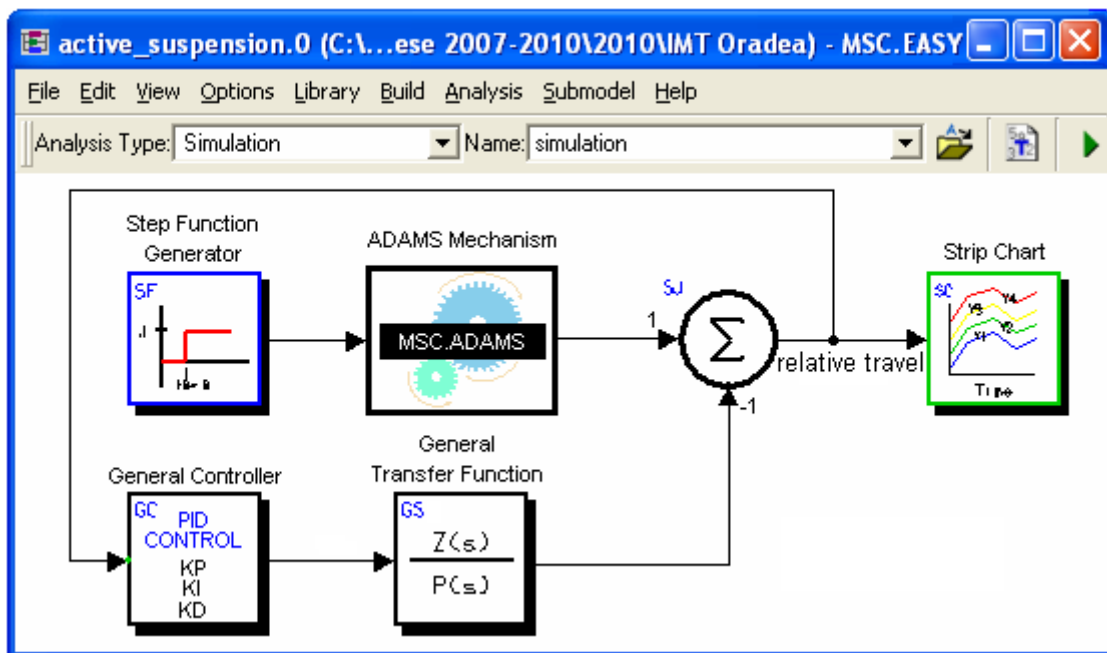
active_suspension.0 (C:\...ese 2007-2010\2010\IMT Oradea) - MSC.EASY

File Edit View Options Library Build Analysis Submodel Help

Analysis Type: Simulation Name: simulation

Step Function Generator

SF

ADAMS Mechanism

MSC.ADAMS

SJ

1

$\Sigma$

-1

relative travel

Strip Chart

SC

Y4

Y3

Y2

Y1

Time

General Controller

GC

PID CONTROL

KP

KI

KD

General Transfer Function

GS

$\frac{Z(s)}{P(s)}$